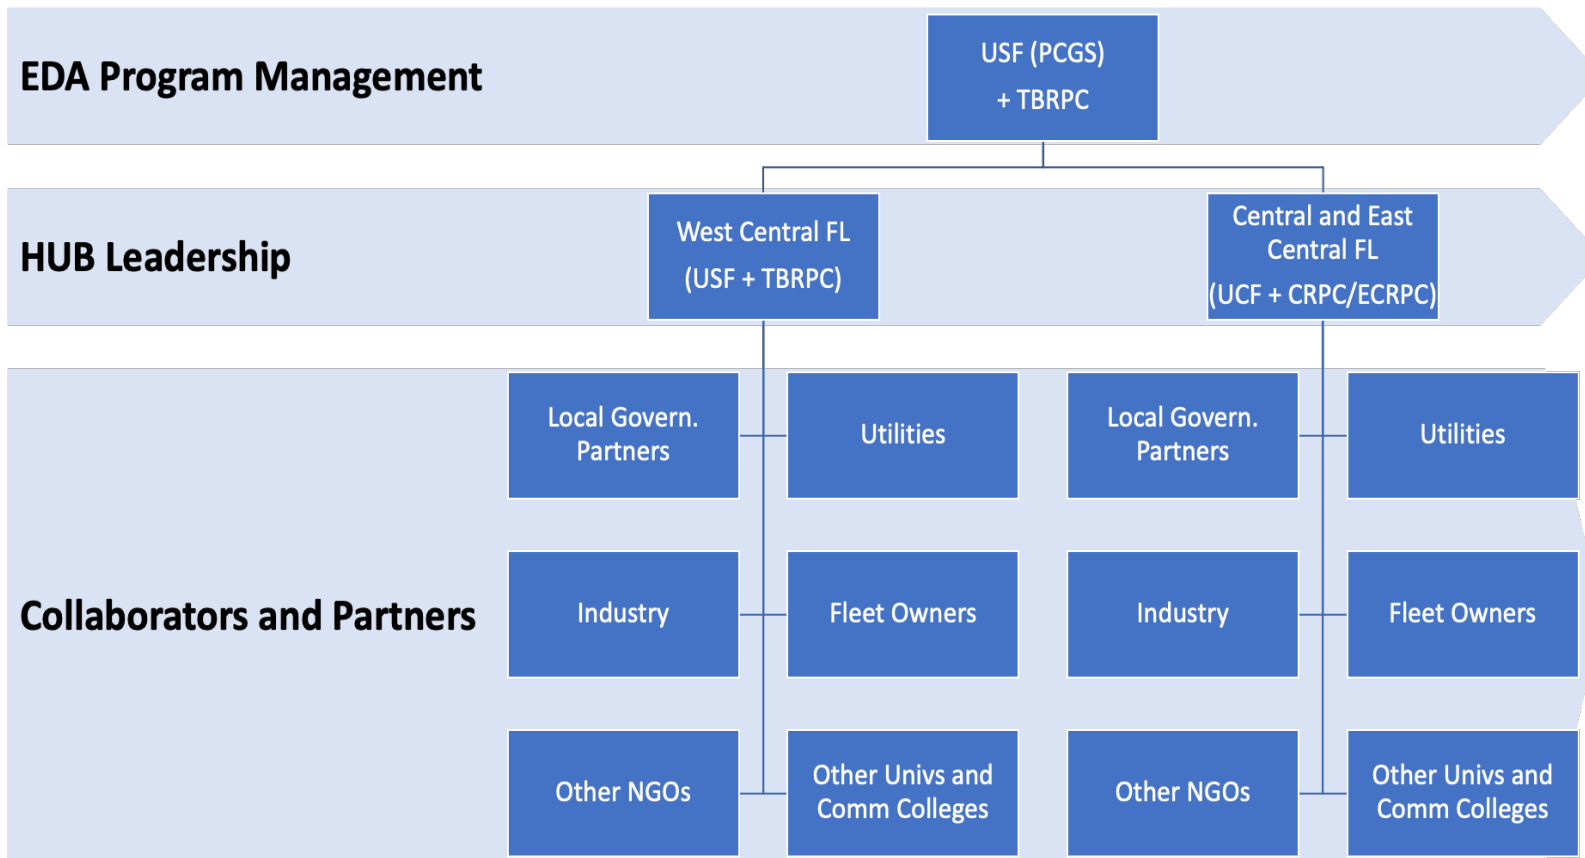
EDA Program Management

USF (PCGS) + TBRPC

HUB Leadership

West Central FL (USF + TBRPC)

Central and East Central FL (UCF + CRPC/ECRPC)

Collaborators and Partners

Local Govern. Partners

Utilities

Local Govern. Partners

Utilities

Industry

Fleet Owners

Industry

Fleet Owners

Other NGOs

Other Univs and Comm Colleges

Other NGOs

Other Univs and Comm Colleges